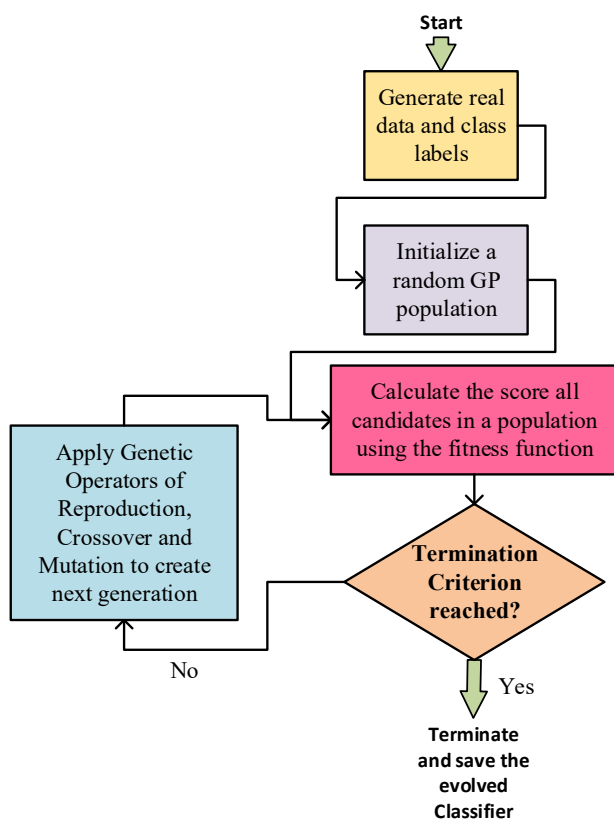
Start

Generate real data and class labels

Initialize a random GP population

Calculate the score all candidates in a population using the fitness function

Apply Genetic Operators of Reproduction, Crossover and Mutation to create next generation

Termination Criterion reached?

No

Yes

Terminate and save the evolved Classifier